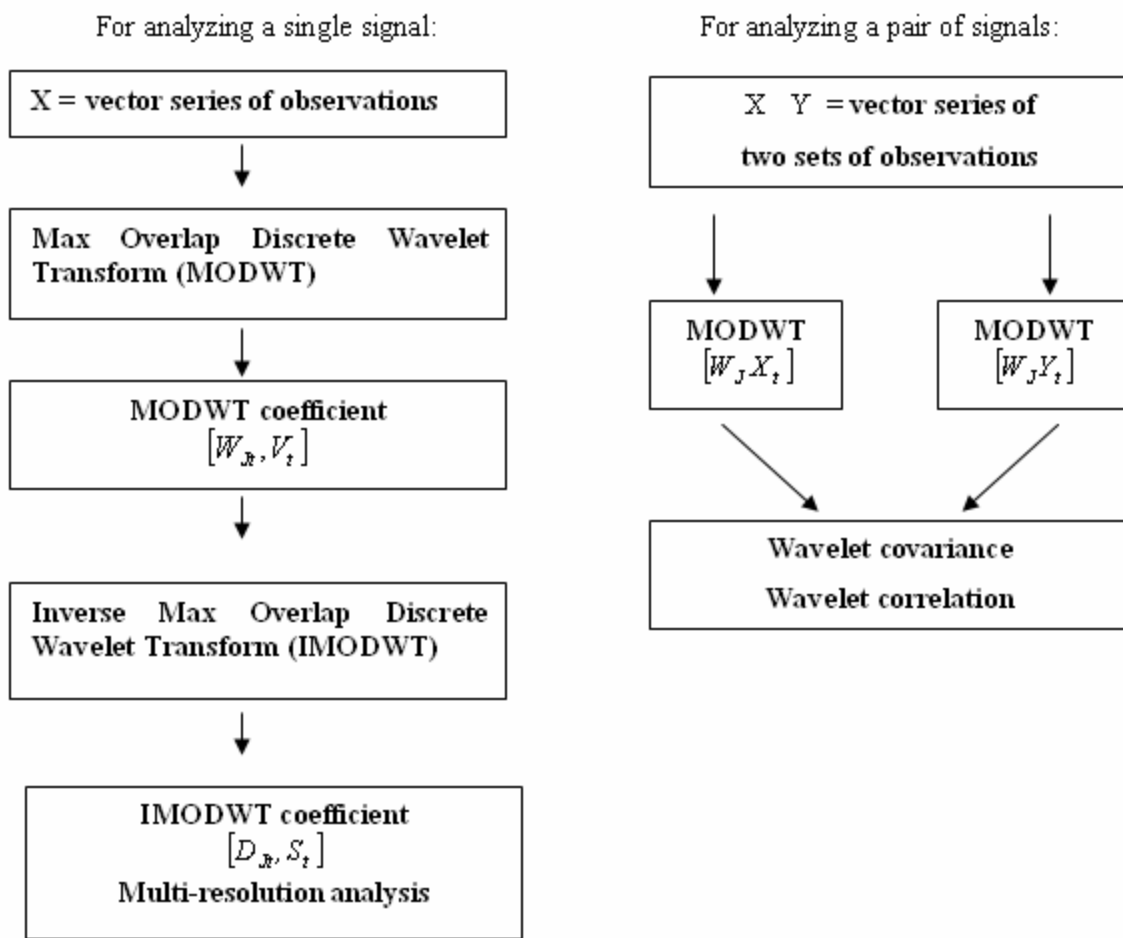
For analyzing a single signal:

X = vector series of observations

Max Overlap Discrete Wavelet Transform (MODWT)

MODWT coefficient
$\left[W_{Jt}, V_t\right]$

Inverse Max Overlap Discrete Wavelet Transform (IMODWT)

IMODWT coefficient
$\left[D_{Jt}, S_t\right]$
Multi-resolution analysis

For analyzing a pair of signals:

X Y = vector series of two sets of observations

MODWT
$\left[W_J X_t\right]$

MODWT
$\left[W_J Y_t\right]$

Wavelet covariance
Wavelet correlation